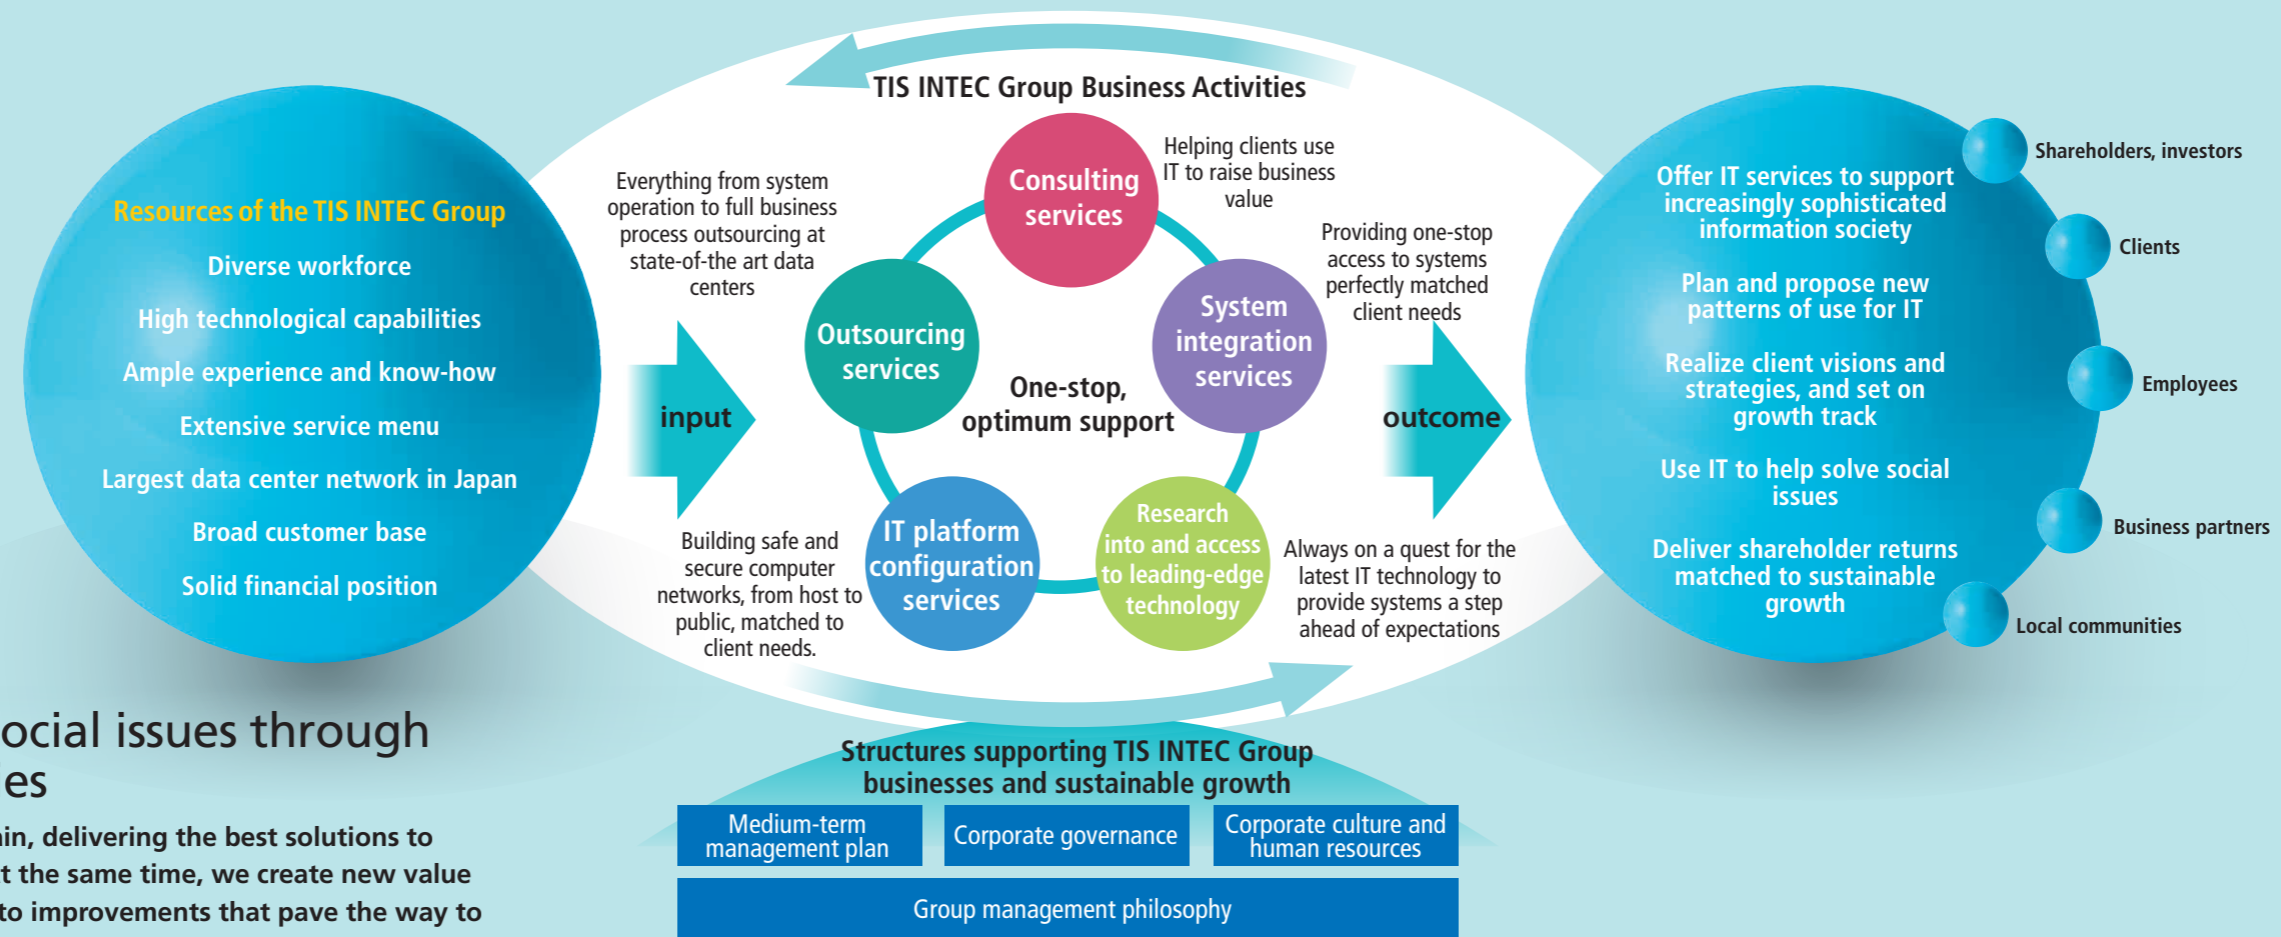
Resources of the TIS INTEC Group

Diverse workforce

High technological capabilities

Ample experience and know-how

Extensive service menu

Largest data center network in Japan

Broad customer base

Solid financial position

TIS INTEC Group Business Activities

Everything from system operation to full business process outsourcing at state-of-the art data centers

Consulting services

Helping clients use IT to raise business value

Providing one-stop access to systems perfectly matched client needs

Outsourcing services

System integration services

input

One-stop, optimum support

outcome

Building safe and secure computer networks, from host to public, matched to client needs.

IT platform configuration services

Research into and access to leading-edge technology

Always on a quest for the latest IT technology to provide systems a step ahead of expectations

Offer IT services to support increasingly sophisticated information society

Plan and propose new patterns of use for IT

Realize client visions and strategies, and set on growth track

Use IT to help solve social issues

Deliver shareholder returns matched to sustainable growth

Shareholders, investors

Clients

Employees

Business partners

Local communities

ocial issues through
es

in, delivering the best solutions to
t the same time, we create new value
to improvements that pave the way to

Structures supporting TIS INTEC Group businesses and sustainable growth

Medium-term management plan

Corporate governance

Corporate culture and human resources

Group management philosophy